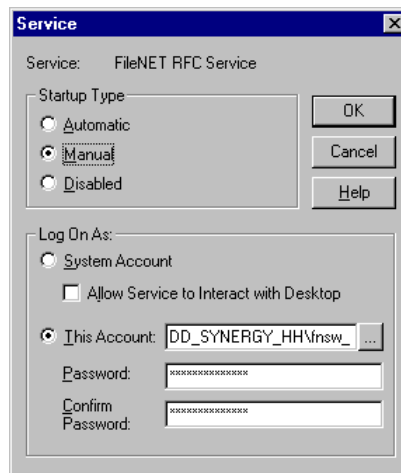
Service

Service: FileNET RFC Service

Startup Type

Automatic

Manual

Disabled

OK

Cancel

Help

Log On As:

System Account

Allow Service to Interact with Desktop

This Account: DD_SYNERGY_HH\fnsw_

...

Password: **************

Confirm Password: **************